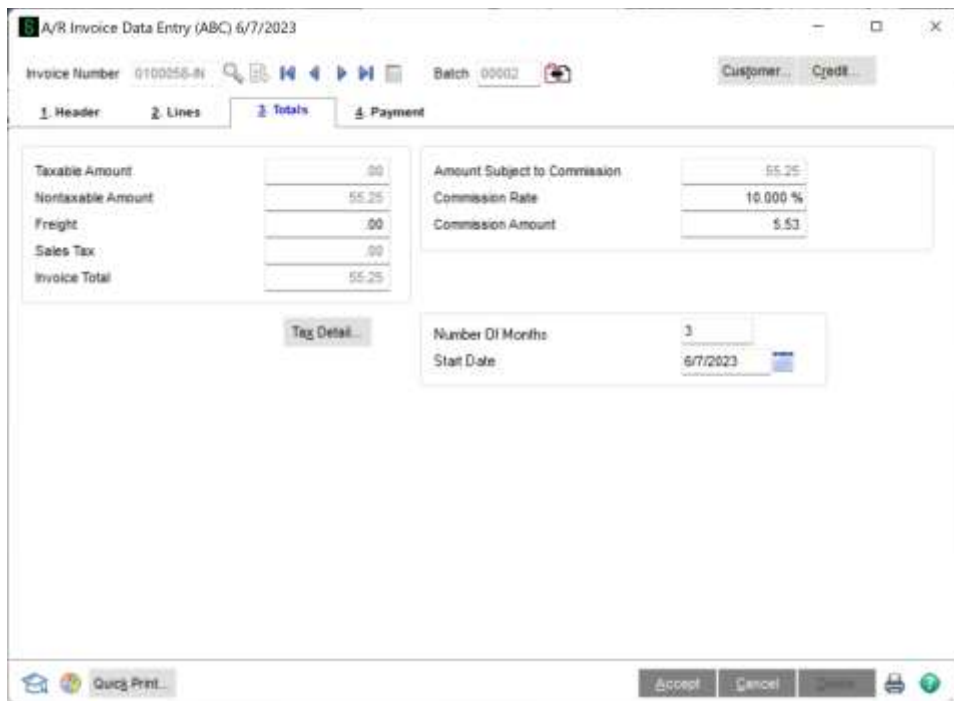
A/R Invoice Data Entry (ABC) 6/7/2023

Invoice Number 0100058-IN

Batch 00002

Customer... Credit...

1. Header 2. Lines 3. Totals 4. Payment

Taxable Amount .00
Nontaxable Amount 55.25
Freight .00
Sales Tax .00
Invoice Total 55.25

Amount Subject to Commission 55.25
Commission Rate 10.000 %
Commission Amount 5.53

Tax Detail...

Number Of Months 3
Start Date 6/7/2023

Quick Print...

Accept Cancel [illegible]